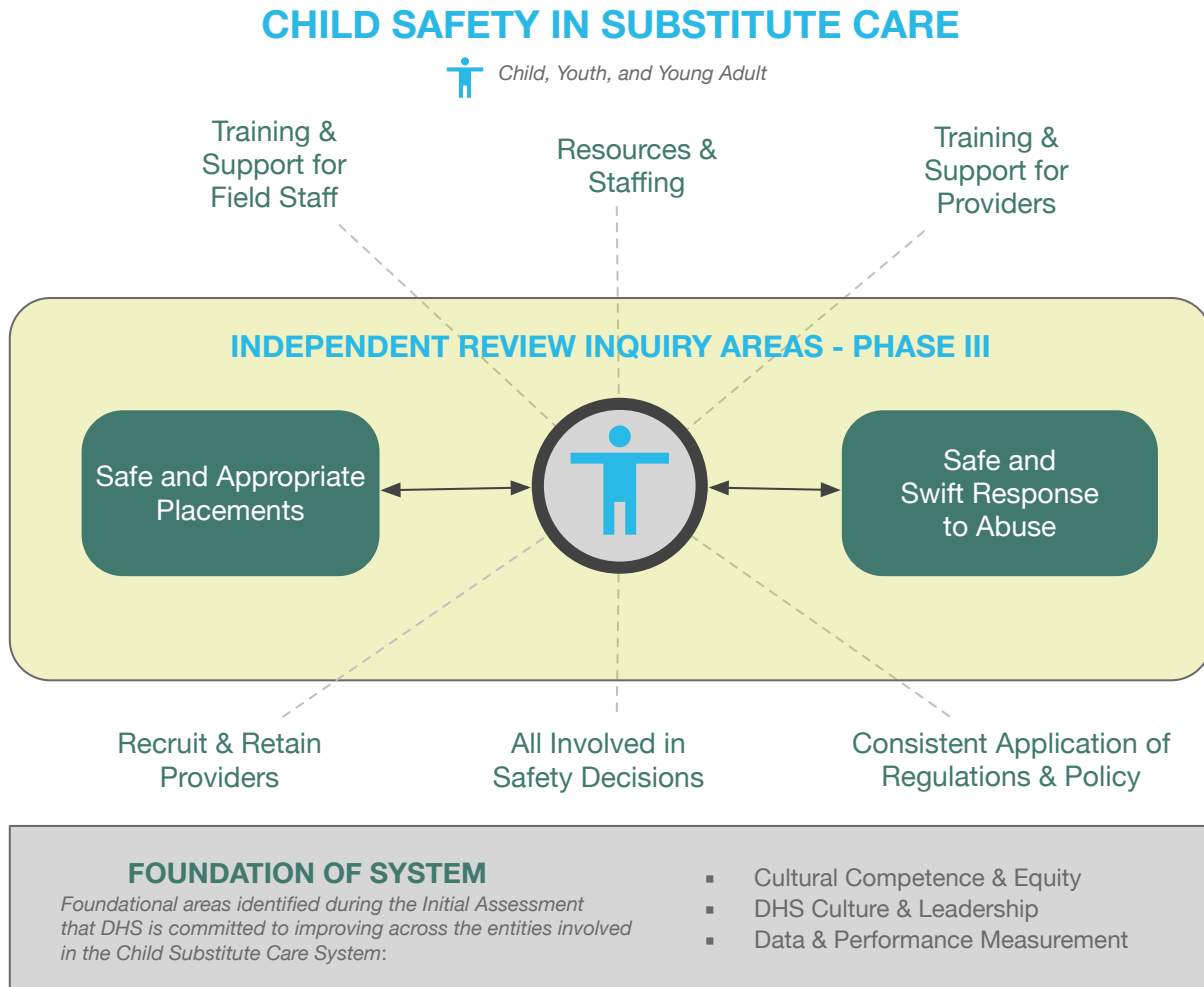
CHILD SAFETY IN SUBSTITUTE CARE

Child, Youth, and Young Adult

Training & Support for Field Staff

Resources & Staffing

Training & Support for Providers

INDEPENDENT REVIEW INQUIRY AREAS - PHASE III

Safe and Appropriate Placements

Safe and Swift Response to Abuse

Recruit & Retain Providers

All Involved in Safety Decisions

Consistent Application of Regulations & Policy

FOUNDATION OF SYSTEM

Foundational areas identified during the Initial Assessment that DHS is committed to improving across the entities involved in the Child Substitute Care System:

- Cultural Competence & Equity
- DHS Culture & Leadership
- Data & Performance Measurement